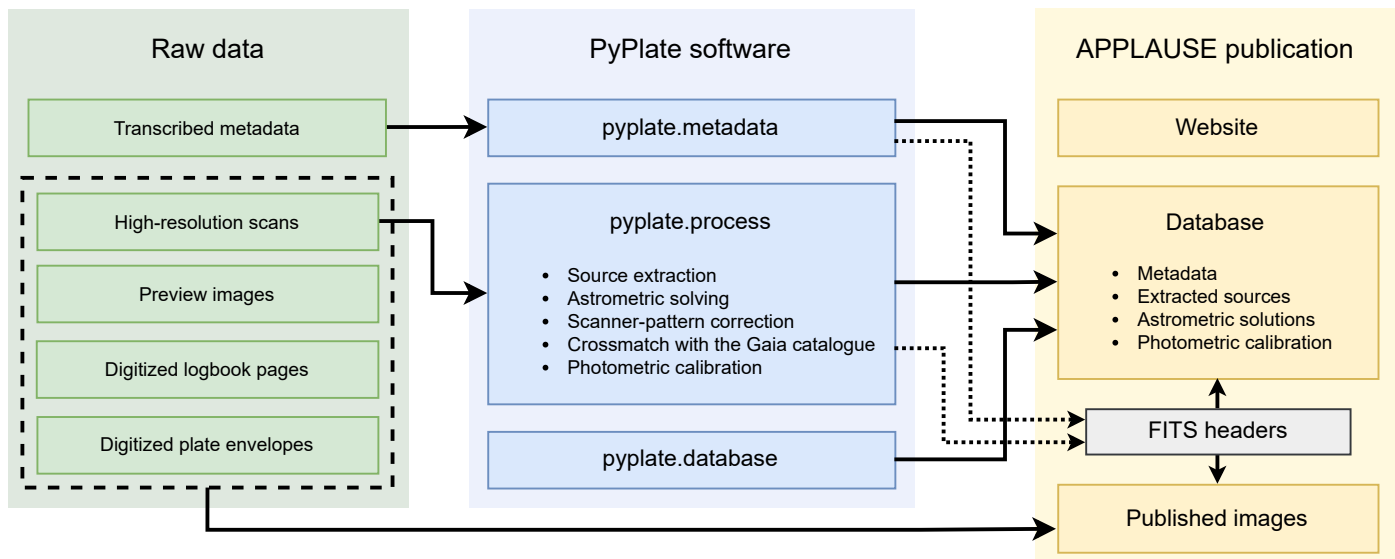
Raw data

Transcribed metadata

High-resolution scans

Preview images

Digitized logbook pages

Digitized plate envelopes

PyPlate software

pyplate.metadata

pyplate.process

- Source extraction
- Astrometric solving
- Scanner-pattern correction
- Crossmatch with the Gaia catalogue
- Photometric calibration

pyplate.database

APPLAUSE publication

Website

Database

- Metadata
- Extracted sources
- Astrometric solutions
- Photometric calibration

FITS headers

Published images